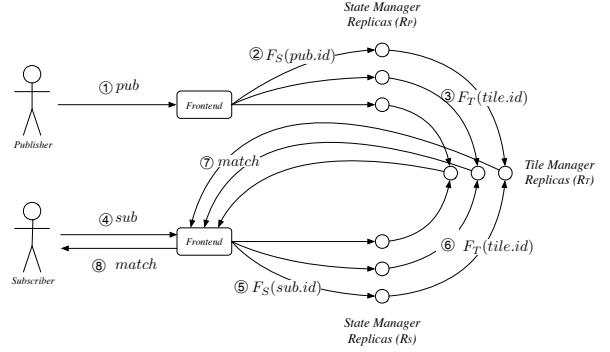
State Manager Replicas ($R_P$)

② $F_S(pub.id)$

① $pub$

Frontend

③ $F_T(tile.id)$

Publisher

⑦ $match$

Tile Manager Replicas ($R_T$)

④ $sub$

Frontend

⑧ $match$

Subscriber

⑥ $F_T(tile.id)$

⑤ $F_S(sub.id)$

State Manager Replicas ($R_S$)